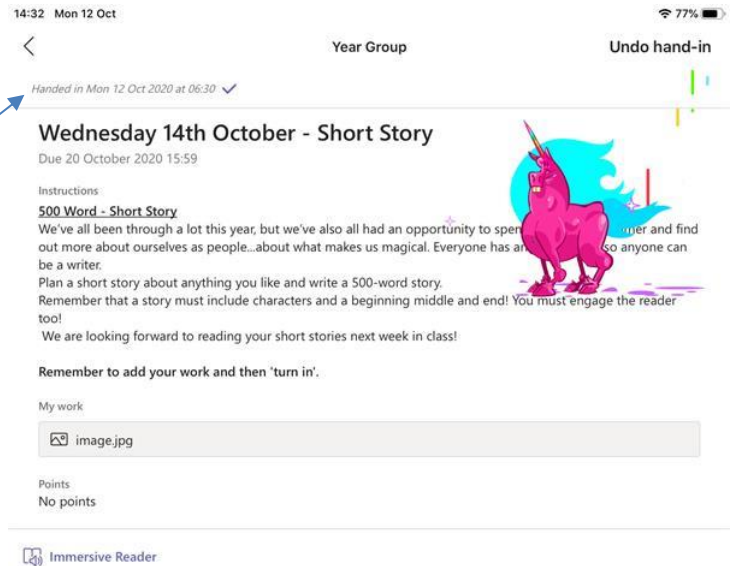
14:32 Mon 12 Oct

77%

Year Group

Undo hand-in

Handed in Mon 12 Oct 2020 at 06:30

Wednesday 14th October - Short Story

Due 20 October 2020 15:59

Instructions

500 Word - Short Story

We've all been through a lot this year, but we've also all had an opportunity to spen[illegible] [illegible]ner and find out more about ourselves as people...about what makes us magical. Everyone has a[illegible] so anyone can be a writer.

Plan a short story about anything you like and write a 500-word story.

Remember that a story must include characters and a beginning middle and end! You must engage the reader too!

We are looking forward to reading your short stories next week in class!

Remember to add your work and then 'turn in'.

My work

image.jpg

Points

No points

Immersive Reader